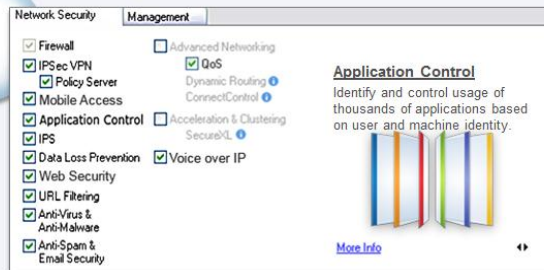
Network Security | Management

Firewall
IPSec VPN
Policy Server
Mobile Access
Application Control
IPS
Data Loss Prevention
Web Security
URL Filtering
Anti-Virus & Anti-Malware
Anti-Spam & Email Security

Advanced Networking
QoS
Dynamic Routing
ConnectControl
Acceleration & Clustering
SecureXL
Voice over IP

Application Control

Identify and control usage of thousands of applications based on user and machine identity.

More Info